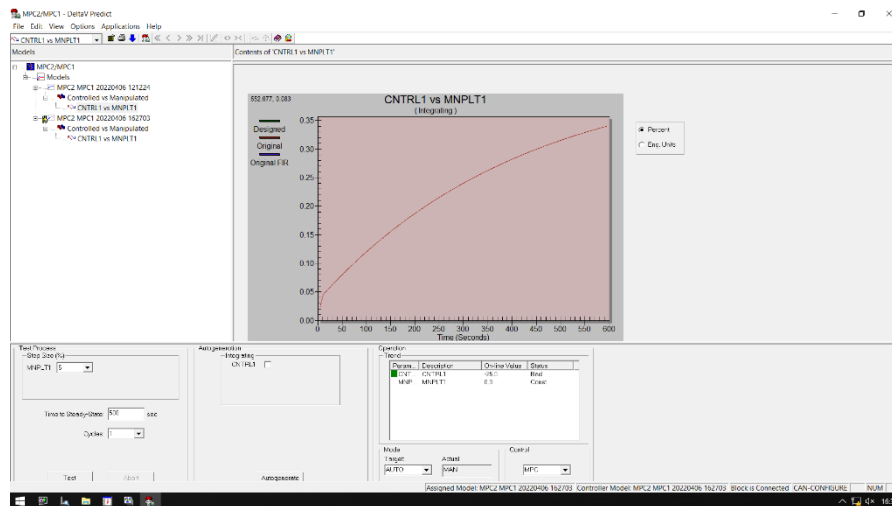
MPC2/MPC1 - DeltaV Predict
File Edit View Options Applications Help
CNTRL1 vs MNPLT1
Models
Contents of 'CNTRL1 vs MNPLT1'

MPC2/MPC1
Models
MPC2 MPC1 20220406 121224
Controlled vs Manipulated
CNTRL1 vs MNPLT1
MPC2 MPC1 20220406 162703
Controlled vs Manipulated
CNTRL1 vs MNPLT1

552.677, 0.083
CNTRL1 vs MNPLT1
( Integrating )
Designed
Original
Original FIR
0.35
0.30
0.25
0.20
0.15
0.10
0.05
0.00
0 50 100 150 200 250 300 350 400 450 500 550 600
Time (Seconds)

Percent
Eng. Units

Test Process
Step Size (%)
MNPLT1 5
Time to Steady-State 600 sec
Cycles
Test
Abort

Autogeneration
Integrating
CNTRL1
Autogenerate

Operation
Trend
| Param... | Description | Online Value | Status |
|---|---|---|---|
| CNT | CNTRL1 | 45.0 | Real |
| MNP | MNPLT1 | 0.0 | Const |

Mode
Target AUTO
Actual MAN
Control
MPC

Assigned Model: MPC2 MPC1 20220406 162703 Controller Model: MPC2 MPC1 20220406 162703 Block is Connected CAN-CONFIGURE NUM